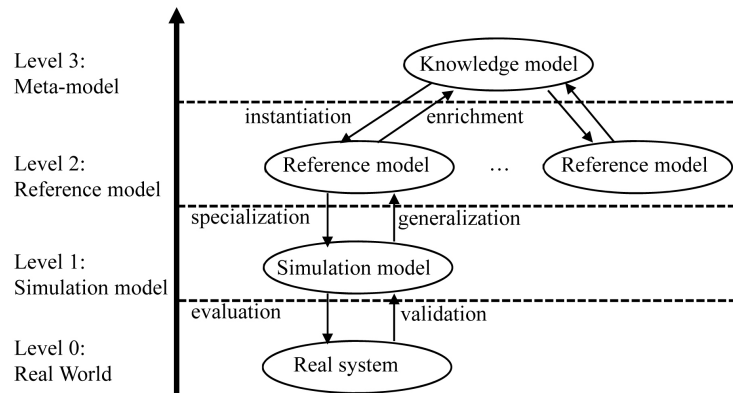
Level 3:
Meta-model

Knowledge model

instantiation

enrichment

Level 2:
Reference model

Reference model

…

Reference model

specialization

generalization

Level 1:
Simulation model

Simulation model

evaluation

validation

Level 0:
Real World

Real system